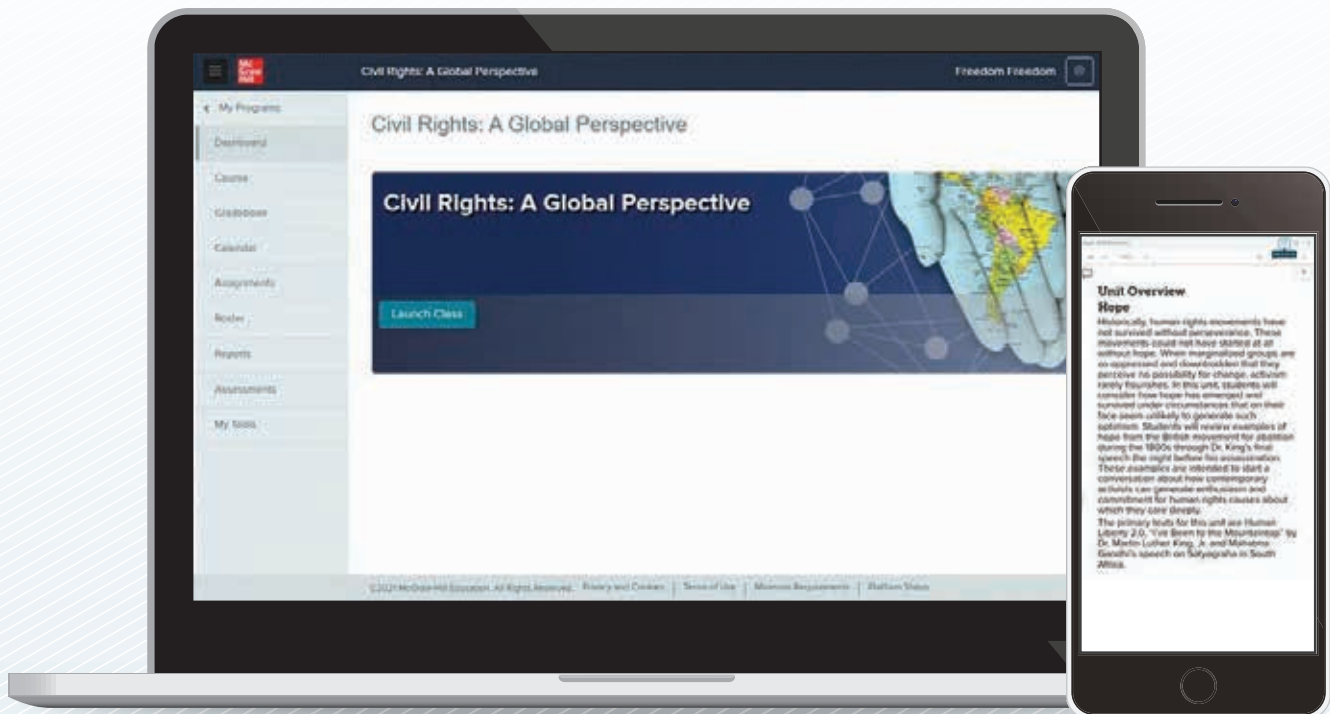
Mc Graw Hill

Civil Rights: A Global Perspective

Freedom Freedom

< My Programs

Dashboard

Course

Gradebook

Calendar

Assignments

Roster

Reports

Assessments

My Tools

Civil Rights: A Global Perspective

Civil Rights: A Global Perspective

Launch Class

©2021 McGraw-Hill Education. All Rights Reserved. | Privacy and Cookies | Terms of Use | Minimum Requirements | Platform Status

Unit Overview

Hope

Historically, human rights movements have not survived without perseverance. These movements could not have started at all without hope. When marginalized groups are so oppressed and downtrodden that they perceive no possibility for change, activism rarely flourishes. In this unit, students will consider how hope has emerged and survived under circumstances that on their face seem unlikely to generate such optimism. Students will review examples of hope from the British movement for abolition during the 1800s through Dr. King's final speech the night before his assassination. These examples are intended to start a conversation about how contemporary activists can generate enthusiasm and commitment for human rights causes about which they care deeply.

The primary texts for this unit are Human Liberty 2.0, "I've Been to the Mountaintop" by Dr. Martin Luther King, Jr. and Mahatma Gandhi's speech on Satyagraha in South Africa.